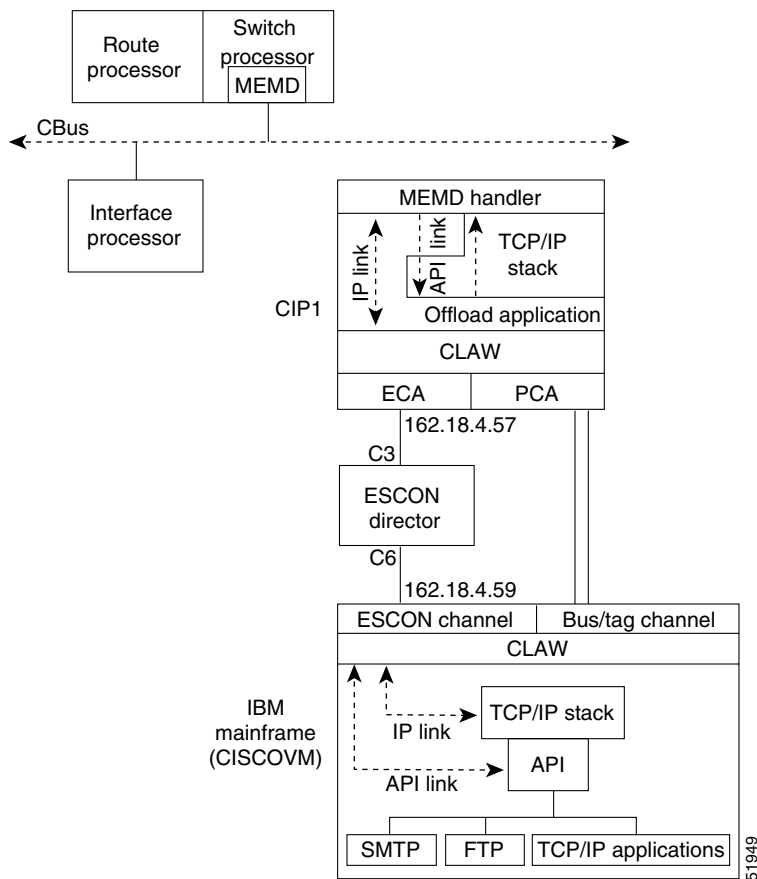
Route processor

Switch processor

MEMD

CBus

Interface processor

MEMD handler

IP link

API link

TCP/IP stack

Offload application

CIP1

CLAW

ECA

PCA

162.18.4.57

C3

ESCON director

C6

162.18.4.59

ESCON channel

Bus/tag channel

CLAW

IBM mainframe (CISCOVM)

TCP/IP stack

IP link

API

API link

SMTP

FTP

TCP/IP applications

51949